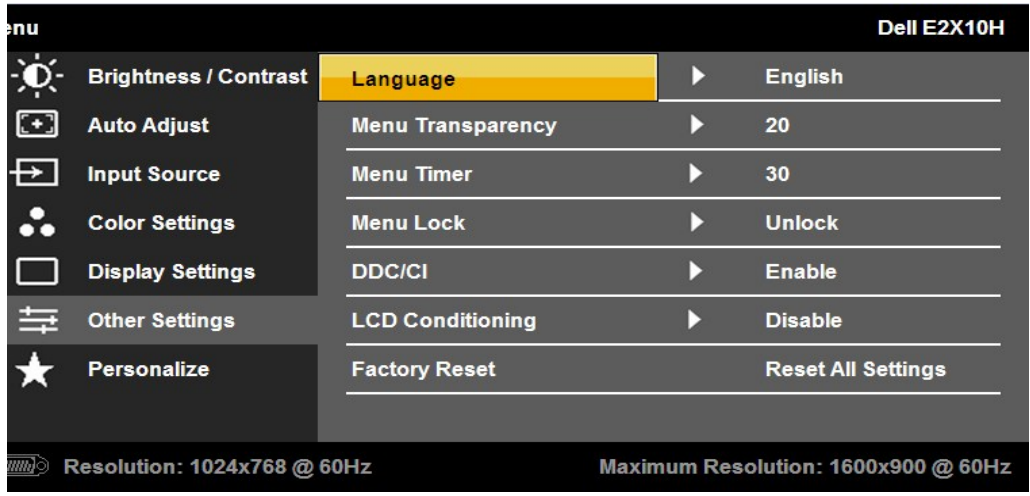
enu

Dell E2X10H

Brightness / Contrast
Auto Adjust
Input Source
Color Settings
Display Settings
Other Settings
Personalize

| | | |
|---|---|---|
| Language | ▶ | English |
| Menu Transparency | ▶ | 20 |
| Menu Timer | ▶ | 30 |
| Menu Lock | ▶ | Unlock |
| DDC/CI | ▶ | Enable |
| LCD Conditioning | ▶ | Disable |
| Factory Reset | | Reset All Settings |

Resolution: 1024x768 @ 60Hz

Maximum Resolution: 1600x900 @ 60Hz